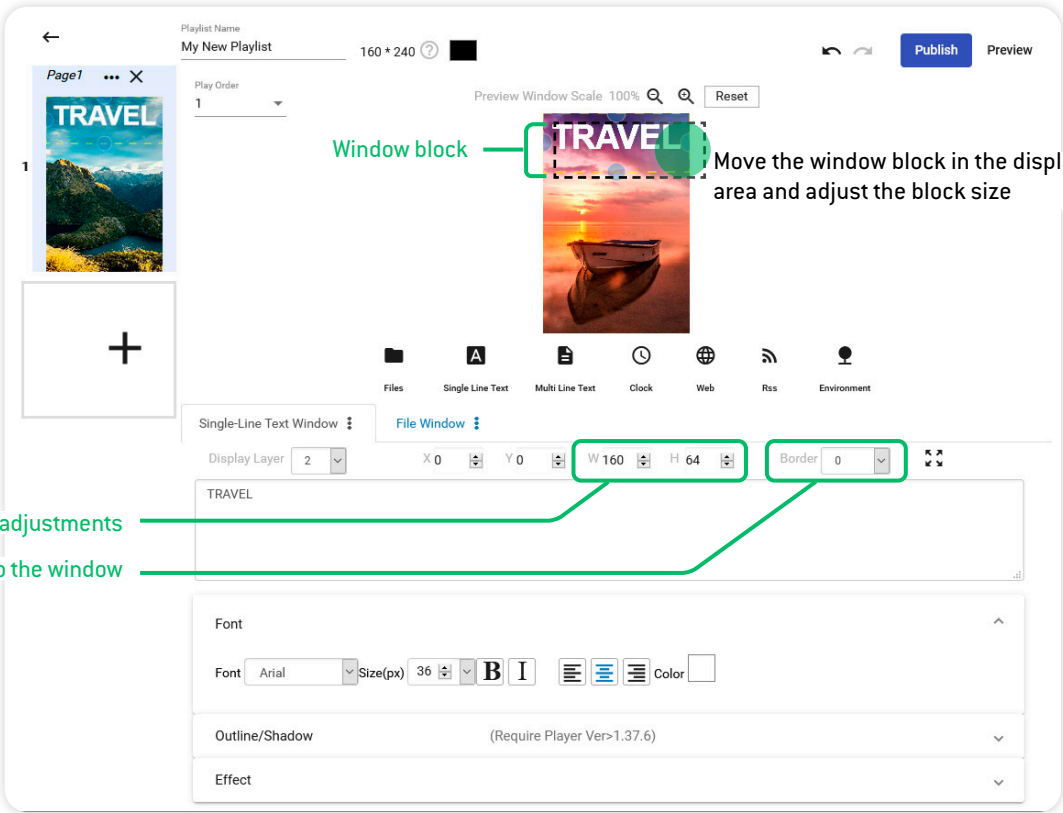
Playlist Name
My New Playlist
160 * 240
Publish
Preview
Page1
TRAVEL
1
Play Order
1
Preview Window Scale 100%
Reset
Window block
TRAVEL
Move the window block in the displ
area and adjust the block size
Files
Single Line Text
Multi Line Text
Clock
Web
Rss
Environment
Single-Line Text Window
File Window
Display Layer 2
X 0
Y 0
W 160
H 64
Border 0
TRAVEL
adjustments
the window
Font
Font Arial
Size(px) 36
B
I
Color
Outline/Shadow
(Require Player Ver>1.37.6)
Effect